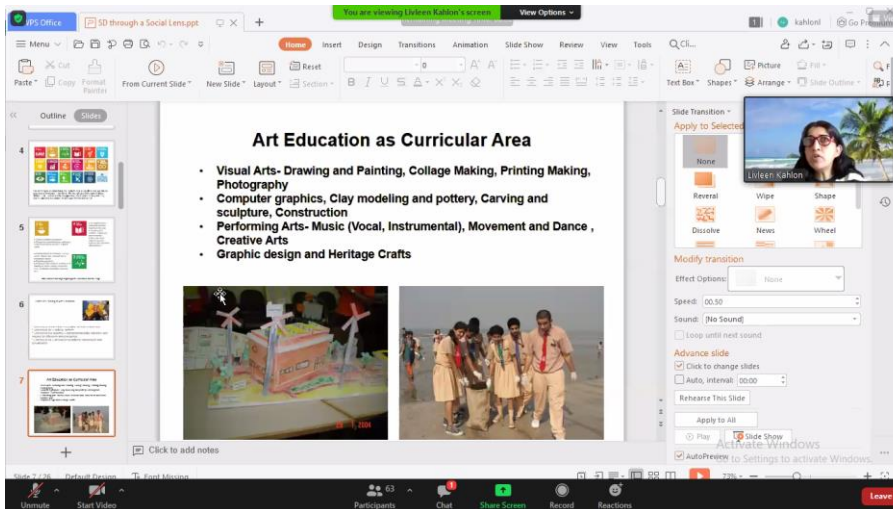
WPS Office
SD through a Social Lens.ppt
You are viewing Livleen Kahlon's screen
View Options
kahlonl
Go Pr

Menu
Home Insert Design Transitions Animation Slide Show Review View Tools
Paste Copy Format Painter From Current Slide New Slide Layout Reset Section
Text Box Shapes Picture Arrange Fill Slide Outline

Outline Slides
4
5
6
7

Art Education as Curricular Area

• Visual Arts- Drawing and Painting, Collage Making, Printing Making, Photography
• Computer graphics, Clay modeling and pottery, Carving and sculpture, Construction
• Performing Arts- Music (Vocal, Instrumental), Movement and Dance , Creative Arts
• Graphic design and Heritage Crafts

Click to add notes

Slide Transition
Apply to Selected
None
Reveral Wipe Shape
Dissolve News Wheel
Livleen Kahlon
Modify transition
Effect Options: None
Speed: 00.50
Sound: [No Sound]
Loop until next sound
Advance slide
Click to change slides
Auto, interval: 00:00
Rehearse This Slide
Apply to All
Play Slide Show
AutoPreview
Activate Windows
Go to Settings to activate Windows.

Slide 7 / 26 Default Design Font Missing
72%

Unmute Start Video Participants 63 Chat Share Screen Record Reactions Leave